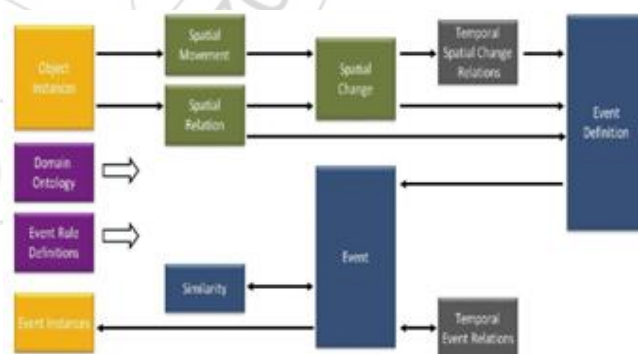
Object Instances

Spatial Movement

Spatial Relation

Spatial Change

Temporal Spatial Change Relations

Event Definition

Domain Ontology

Event Role Definitions

Event

Similarity

Event Instances

Temporal Event Relations